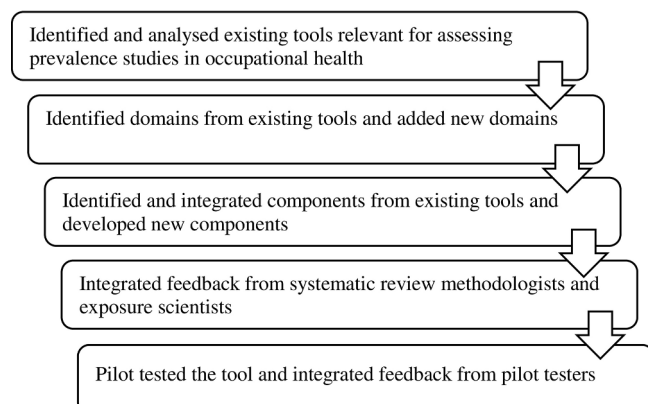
Identified and analysed existing tools relevant for assessing prevalence studies in occupational health

Identified domains from existing tools and added new domains

Identified and integrated components from existing tools and developed new components

Integrated feedback from systematic review methodologists and exposure scientists

Pilot tested the tool and integrated feedback from pilot testers